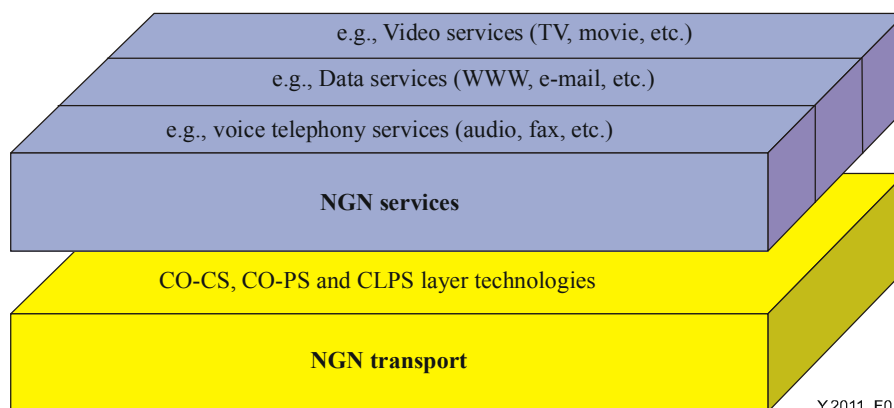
e.g., Video services (TV, movie, etc.)

e.g., Data services (WWW, e-mail, etc.)

e.g., voice telephony services (audio, fax, etc.)

NGN services

CO-CS, CO-PS and CLPS layer technologies

NGN transport

Y.2011_F0